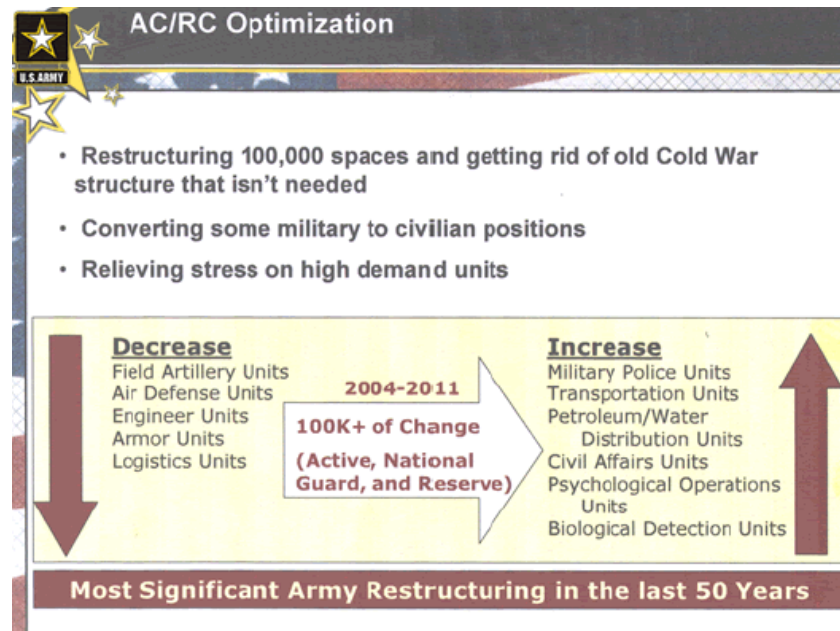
U.S. ARMY

AC/RC Optimization

• Restructuring 100,000 spaces and getting rid of old Cold War structure that isn't needed

• Converting some military to civilian positions

• Relieving stress on high demand units

Decrease
Field Artillery Units
Air Defense Units
Engineer Units
Armor Units
Logistics Units

2004-2011
100K+ of Change
(Active, National Guard, and Reserve)

Increase
Military Police Units
Transportation Units
Petroleum/Water Distribution Units
Civil Affairs Units
Psychological Operations Units
Biological Detection Units

Most Significant Army Restructuring in the last 50 Years